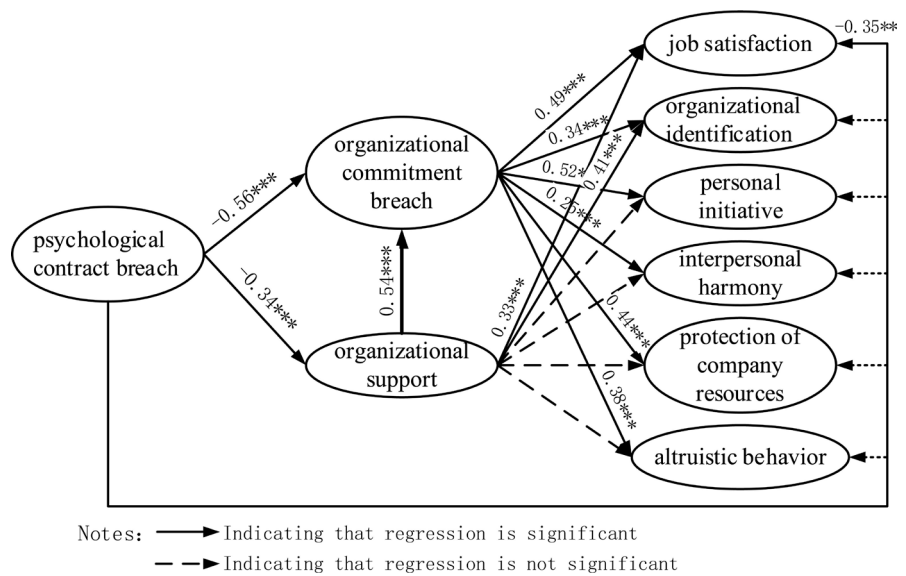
psychological contract breach

organizational commitment breach

organizational support

job satisfaction

organizational identification

personal initiative

interpersonal harmony

protection of company resources

altruistic behavior

−0.56***

−0.34***

0.54***

0.49***

0.34***

0.52*

0.41***

0.25***

0.33***

0.44***

0.38***

−0.35**

Notes: Indicating that regression is significant

Indicating that regression is not significant